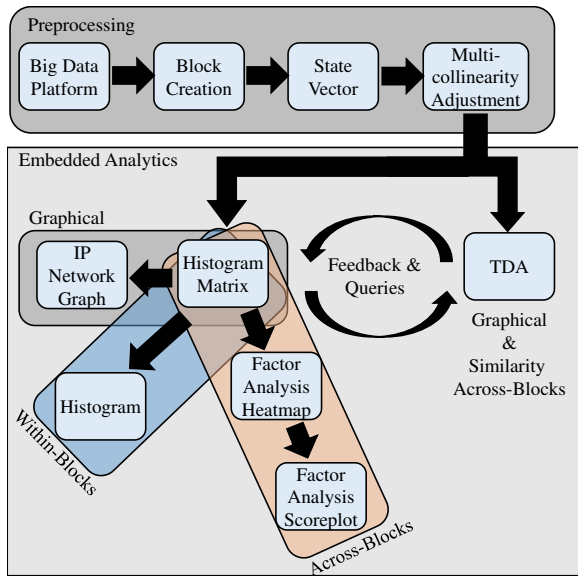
Preprocessing

Big Data Platform

Block Creation

State Vector

Multi-collinearity Adjustment

Embedded Analytics

Graphical

IP Network Graph

Histogram Matrix

Feedback & Queries

TDA

Graphical & Similarity Across-Blocks

Histogram

Factor Analysis Heatmap

Factor Analysis Scoreplot

Within-Blocks

Across-Blocks